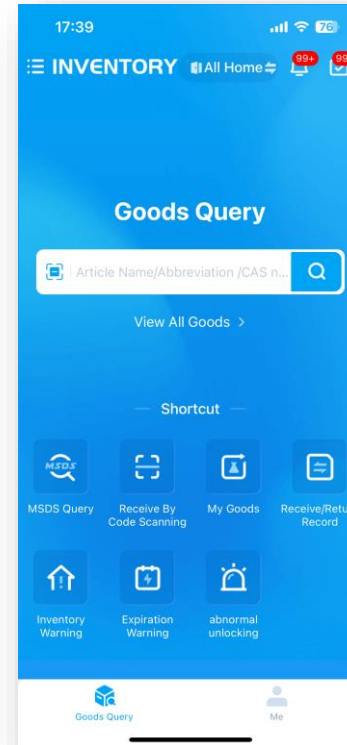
17:39

76

INVENTORY

All Home

99+

99

Goods Query

Article Name/Abbreviation /CAS n...

View All Goods >

Shortcut

MSDS

MSDS Query

Receive By Code Scanning

My Goods

Receive/Retu Record

Inventory Warning

Expiration Warning

abnormal unlocking

Goods Query

Me